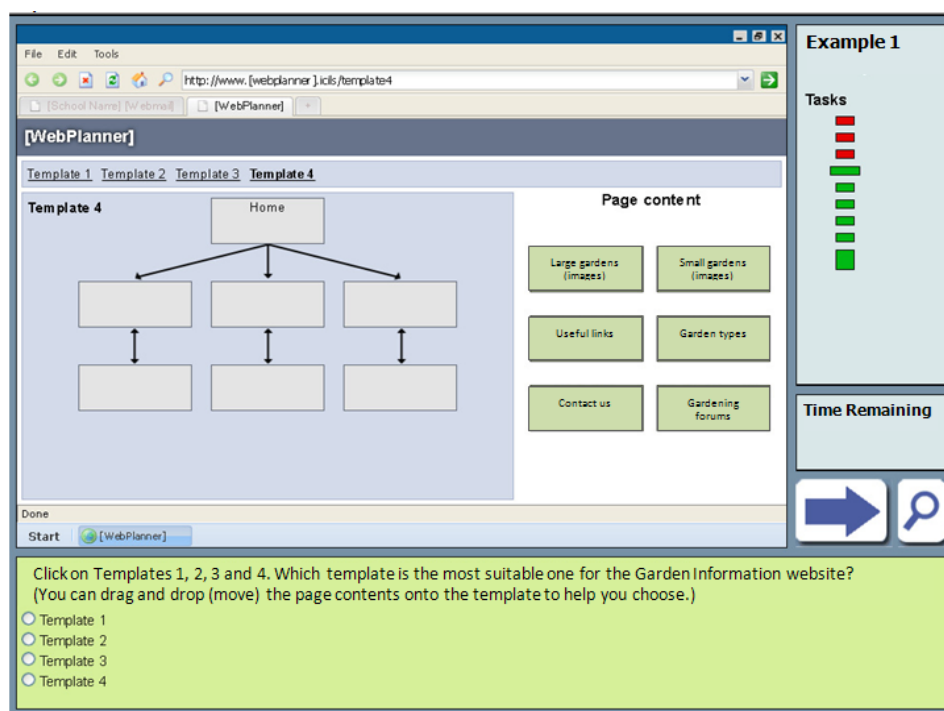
File Edit Tools

http://www.[webplanner].icils/template4

[School Name] [Webmail] [WebPlanner]

[WebPlanner]

Template 1 Template 2 Template 3 Template 4

Template 4

Home

Page content

Large gardens (images)

Small gardens (images)

Useful links

Garden types

Contact us

Gardening forums

Done

Start [WebPlanner]

Example 1

Tasks

Time Remaining

Click on Templates 1, 2, 3 and 4. Which template is the most suitable one for the Garden Information website? (You can drag and drop (move) the page contents onto the template to help you choose.)

Template 1
Template 2
Template 3
Template 4